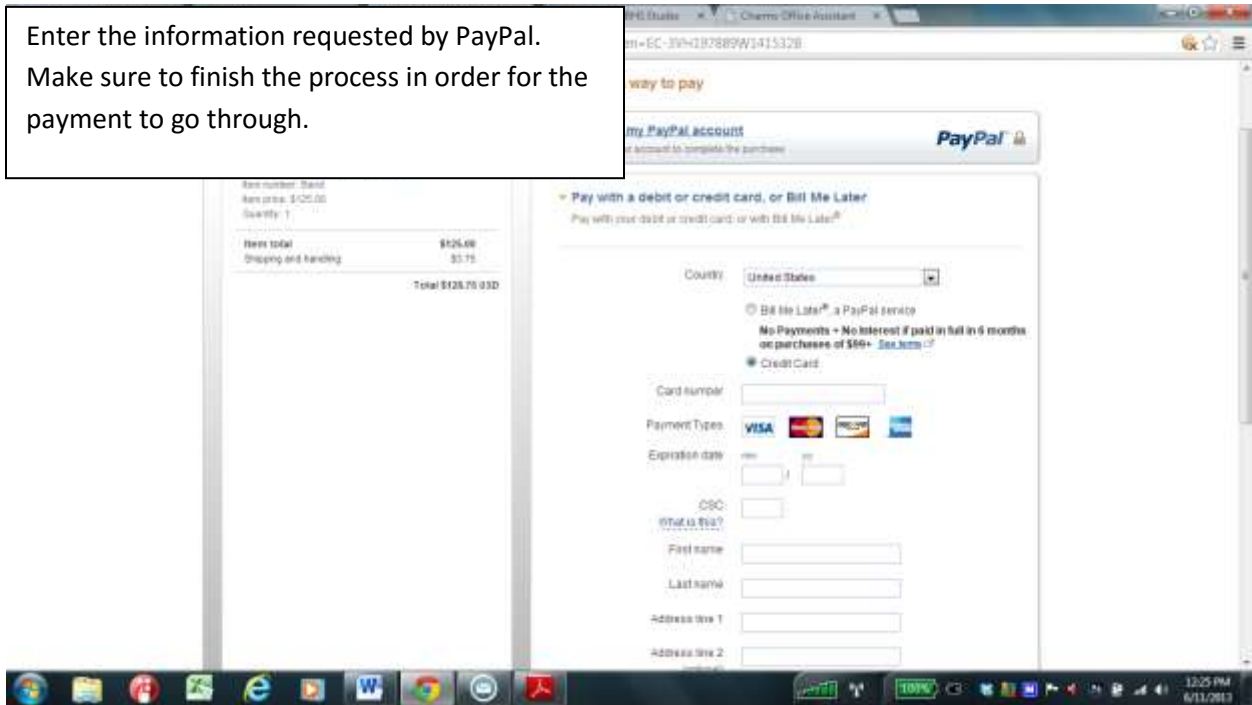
Enter the information requested by PayPal. Make sure to finish the process in order for the payment to go through.

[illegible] Studio
Cherms Office Assistant
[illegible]m=EC-3VH287889W1415328

way to pay

my PayPal account
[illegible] account to complete the purchase
PayPal

Item number: Band
Item price: $125.00
Quantity: 1

Item total $125.00
Shipping and handling $3.75
Total $128.75 USD

Pay with a debit or credit card, or Bill Me Later
Pay with your debit or credit card, or with Bill Me Later®

Country United States
Bill Me Later®, a PayPal service
No Payments + No Interest if paid in full in 6 months on purchases of $99+ See terms
Credit Card
Card number
Payment Types VISA
Expiration date mm / yy
CSC
What is this?
First name
Last name
Address line 1
Address line 2 (optional)

100%
12:25 PM
6/11/2013